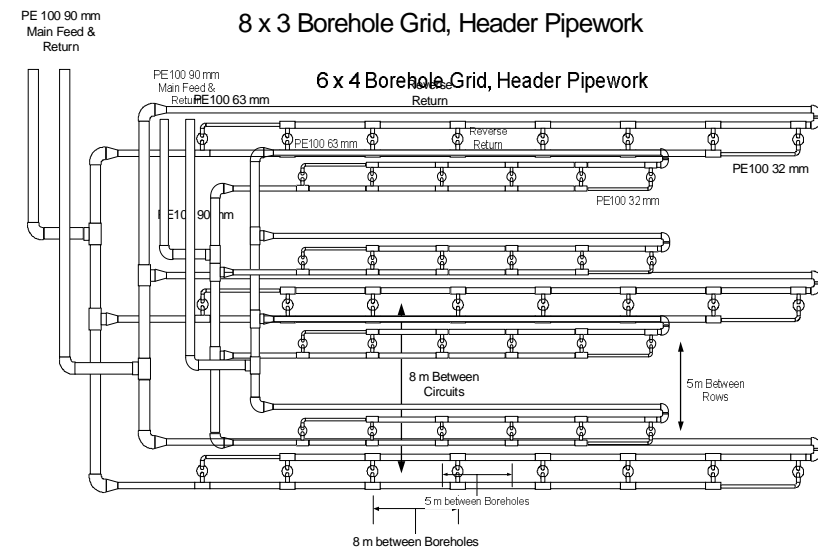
PE 100 90 mm Main Feed & Return

8 x 3 Borehole Grid, Header Pipework

PE100 90 mm Main Feed & Return

6 x 4 Borehole Grid, Header Pipework

PE100 63 mm

Reverse Return

PE100 63 mm

Reverse Return

PE100 32 mm

PE100 32 mm

PE100 90 mm

8 m Between Circuits

5 m Between Rows

5 m between Boreholes

8 m between Boreholes